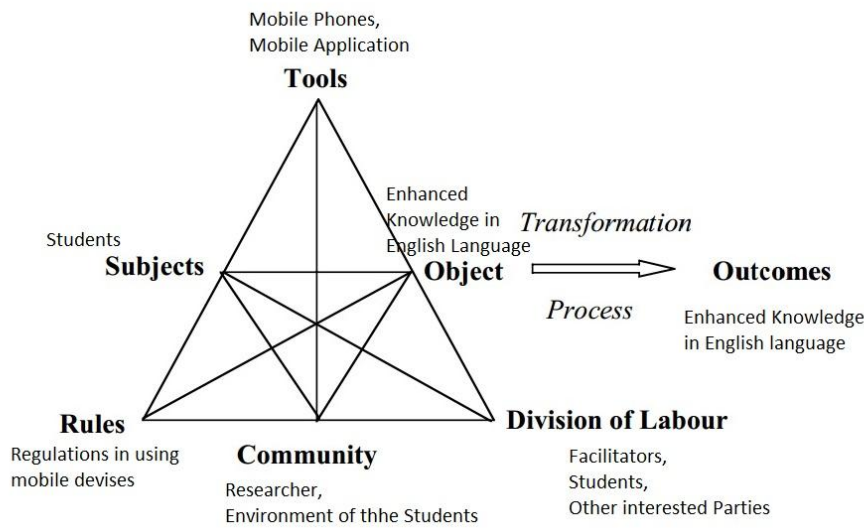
Mobile Phones,
Mobile Application

Tools

Enhanced Knowledge in English Language

Transformation

Students

Subjects

Object

Outcomes

Process

Enhanced Knowledge in English language

Rules

Regulations in using mobile devises

Community

Researcher,
Environment of thhe Students

Division of Labour

Facilitators,
Students,
Other interested Parties